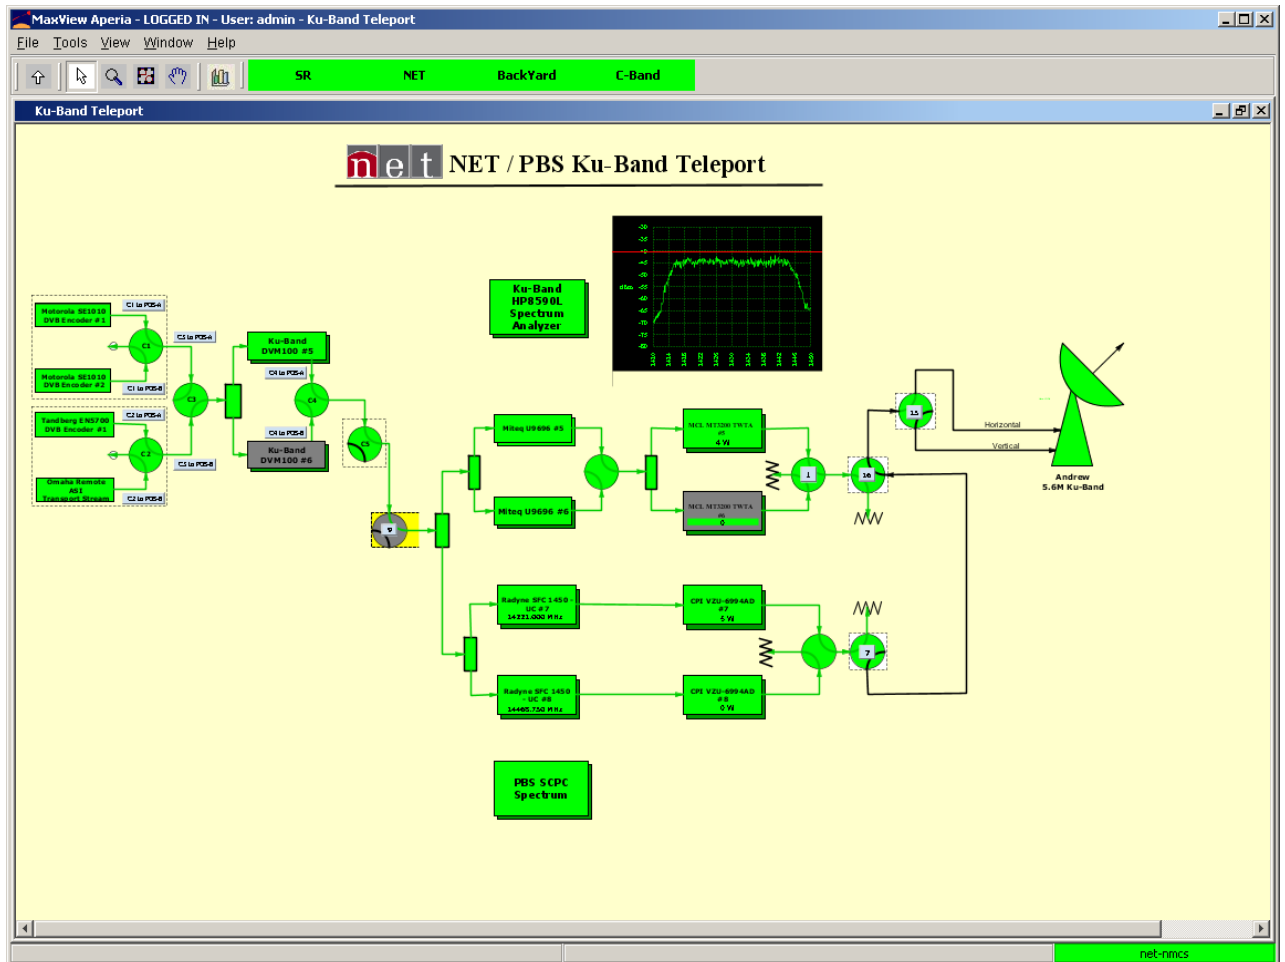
MaxView Aperia - LOGGED IN - User: admin - Ku-Band Teleport

File Tools View Window Help

SR NET BackYard C-Band

Ku-Band Teleport

net NET / PBS Ku-Band Teleport

Ku-Band HP8590L Spectrum Analyzer

Motorola SE1010 DVB Encoder #1

C1 to POS-A

C3 to POS-A

C1

Motorola SE1010 DVB Encoder #2

C1 to POS-B

C3

Ku-Band DVM100 #5

C4 to POS-A

C4

C4 to POS-B

Ku-Band DVM100 #6

C5

Tandberg EN5700 DVB Encoder #1

C2 to POS-A

C2

C3 to POS-B

Omaha Remote ASI Transport Stream

C2 to POS-B

9

Miteq U9696 #5

Miteq U9696 #6

MCL MT3200 TWTA #5 4 W

MCL MT3200 TWTA #6 0

1

10

15

Horizontal

Vertical

Andrew 5.6M Ku-Band

Radyne SFC 1450 - UC #7 14221.000 MHz

Radyne SFC 1450 - UC #8 14405.750 MHz

CPI VZU-6994AD #7 5 W

CPI VZU-6994AD #8 0 W

7

PBS SCPC Spectrum

net-nmcs